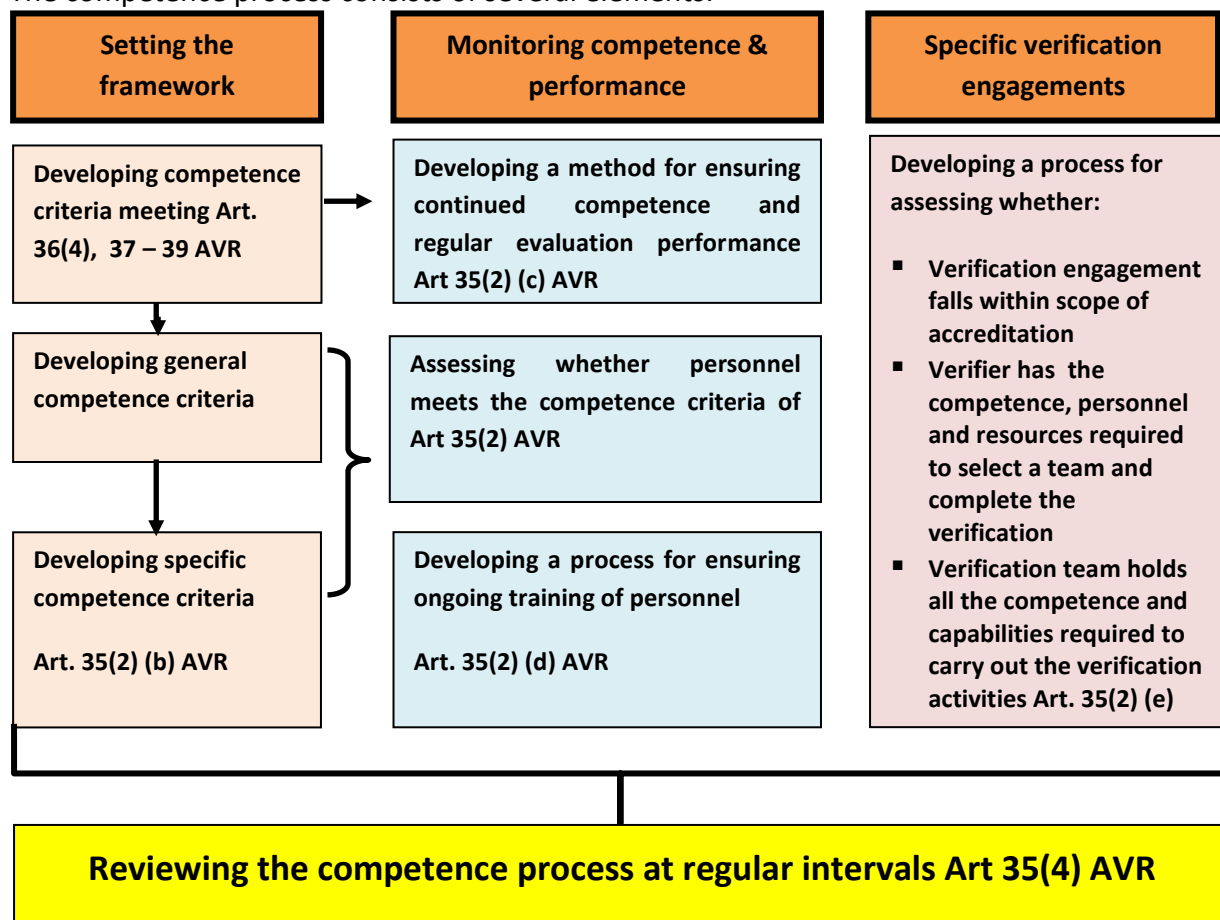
The competence process consists of several elements:

Setting the framework

Monitoring competence & performance

Specific verification engagements

Developing competence criteria meeting Art. 36(4), 37 – 39 AVR

Developing a method for ensuring continued competence and regular evaluation performance Art 35(2) (c) AVR

Developing a process for assessing whether:

- Verification engagement falls within scope of accreditation
- Verifier has the competence, personnel and resources required to select a team and complete the verification
- Verification team holds all the competence and capabilities required to carry out the verification activities Art. 35(2) (e)

Developing general competence criteria

Assessing whether personnel meets the competence criteria of Art 35(2) AVR

Developing specific competence criteria

Art. 35(2) (b) AVR

Developing a process for ensuring ongoing training of personnel

Art. 35(2) (d) AVR

Reviewing the competence process at regular intervals Art 35(4) AVR